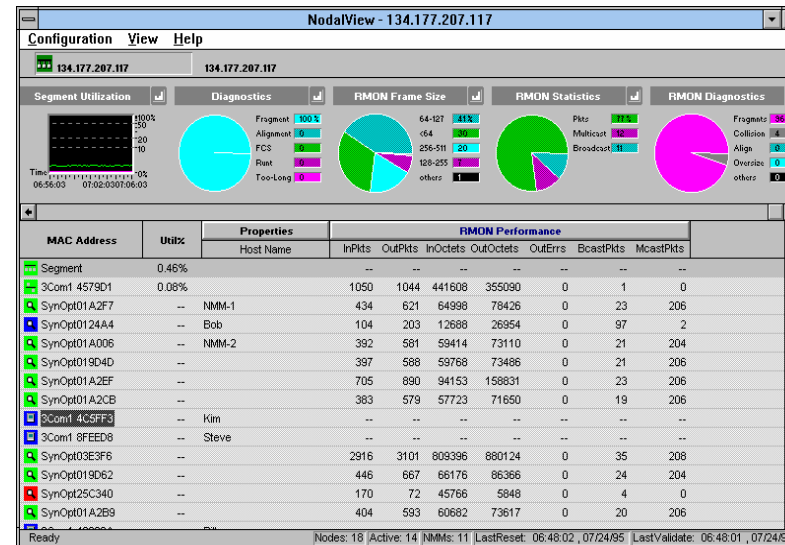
NodalView - 134.177.207.117

Configuration View Help

134.177.207.117 134.177.207.117

Segment Utilization

100%
50
20
10
0%
Time
06:56:03 07:02:03 07:06:03

Diagnostics

Fragment 100%
Alignment 0
FCS 0
Runt 0
Too-Long 0

RMON Frame Size

64-127 41%
<64 30
256-511 20
128-255 7
others 1

RMON Statistics

Pkts 77%
Multicast 12
Broadcast 11

RMON Diagnostics

Fragments 96
Collision 4
Align 0
Oversize 0
others 0

| MAC Address | Util% | Properties Host Name | InPkts | OutPkts | InOctets | OutOctets | OutErrs | BcastPkts | McastPkts |
|---|---|---|---|---|---|---|---|---|---|
| Segment | 0.46% | | -- | -- | -- | -- | -- | -- | -- |
| 3Com1 4579D1 | 0.08% | | 1050 | 1044 | 441608 | 355090 | 0 | 1 | 0 |
| SynOpt01A2F7 | -- | NMM-1 | 434 | 621 | 64998 | 78426 | 0 | 23 | 206 |
| SynOpt0124A4 | -- | Bob | 104 | 203 | 12688 | 26954 | 0 | 97 | 2 |
| SynOpt01A006 | -- | NMM-2 | 392 | 581 | 59414 | 73110 | 0 | 21 | 204 |
| SynOpt019D4D | -- | | 397 | 588 | 59768 | 73486 | 0 | 21 | 206 |
| SynOpt01A2EF | -- | | 705 | 890 | 94153 | 158831 | 0 | 23 | 206 |
| SynOpt01A2CB | -- | | 383 | 579 | 57723 | 71650 | 0 | 19 | 206 |
| 3Com1 4C5FF3 | -- | Kim | -- | -- | -- | -- | -- | -- | -- |
| 3Com1 8FEED8 | -- | Steve | -- | -- | -- | -- | -- | -- | -- |
| SynOpt03E3F6 | -- | | 2916 | 3101 | 809396 | 880124 | 0 | 35 | 208 |
| SynOpt019D62 | -- | | 446 | 667 | 66176 | 86366 | 0 | 24 | 206 |
| SynOpt25C340 | -- | | 170 | 72 | 45766 | 5848 | 0 | 4 | 0 |
| SynOpt01A2B9 | -- | | 404 | 593 | 60682 | 73617 | 0 | 20 | 206 |

Ready | Nodes: 18 | Active: 14 | NMMs: 11 | LastReset: 06:48:02 , 07/24/95 | LastValidate: 06:48:01 , 07/24/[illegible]